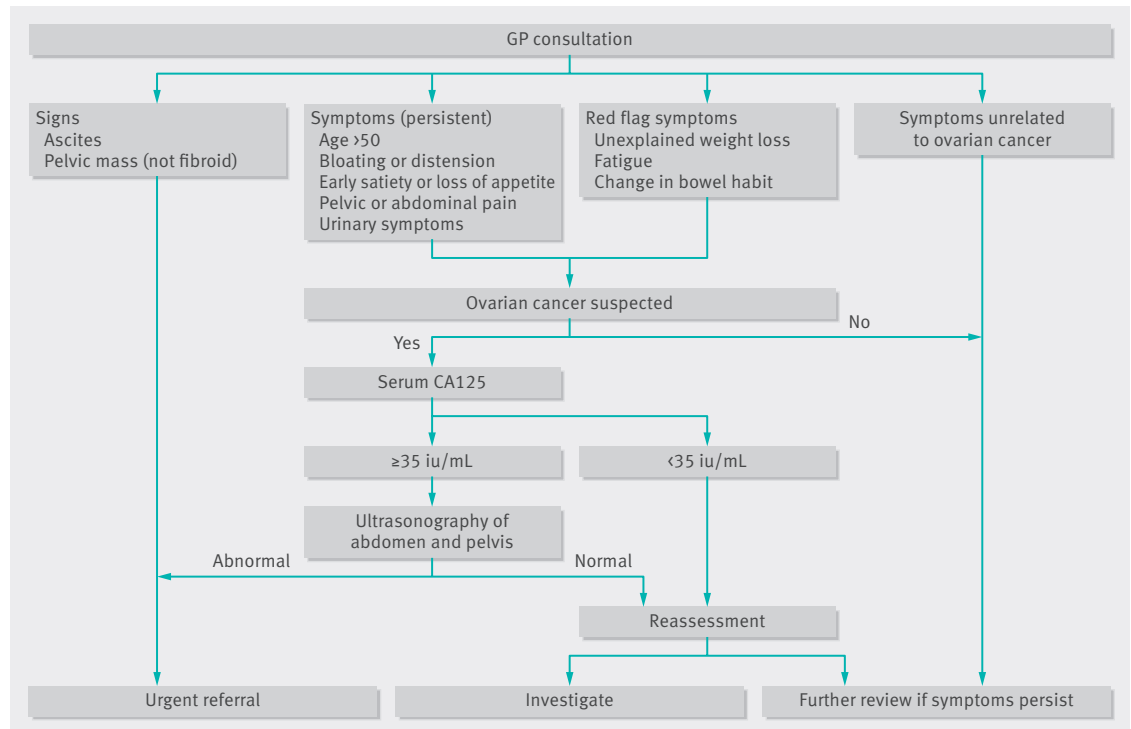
GP consultation

Signs
Ascites
Pelvic mass (not fibroid)

Symptoms (persistent)
Age >50
Bloating or distension
Early satiety or loss of appetite
Pelvic or abdominal pain
Urinary symptoms

Red flag symptoms
Unexplained weight loss
Fatigue
Change in bowel habit

Symptoms unrelated to ovarian cancer

Ovarian cancer suspected

No

Yes

Serum CA125

≥35 iu/mL

<35 iu/mL

Ultrasonography of abdomen and pelvis

Abnormal

Normal

Reassessment

Urgent referral

Investigate

Further review if symptoms persist